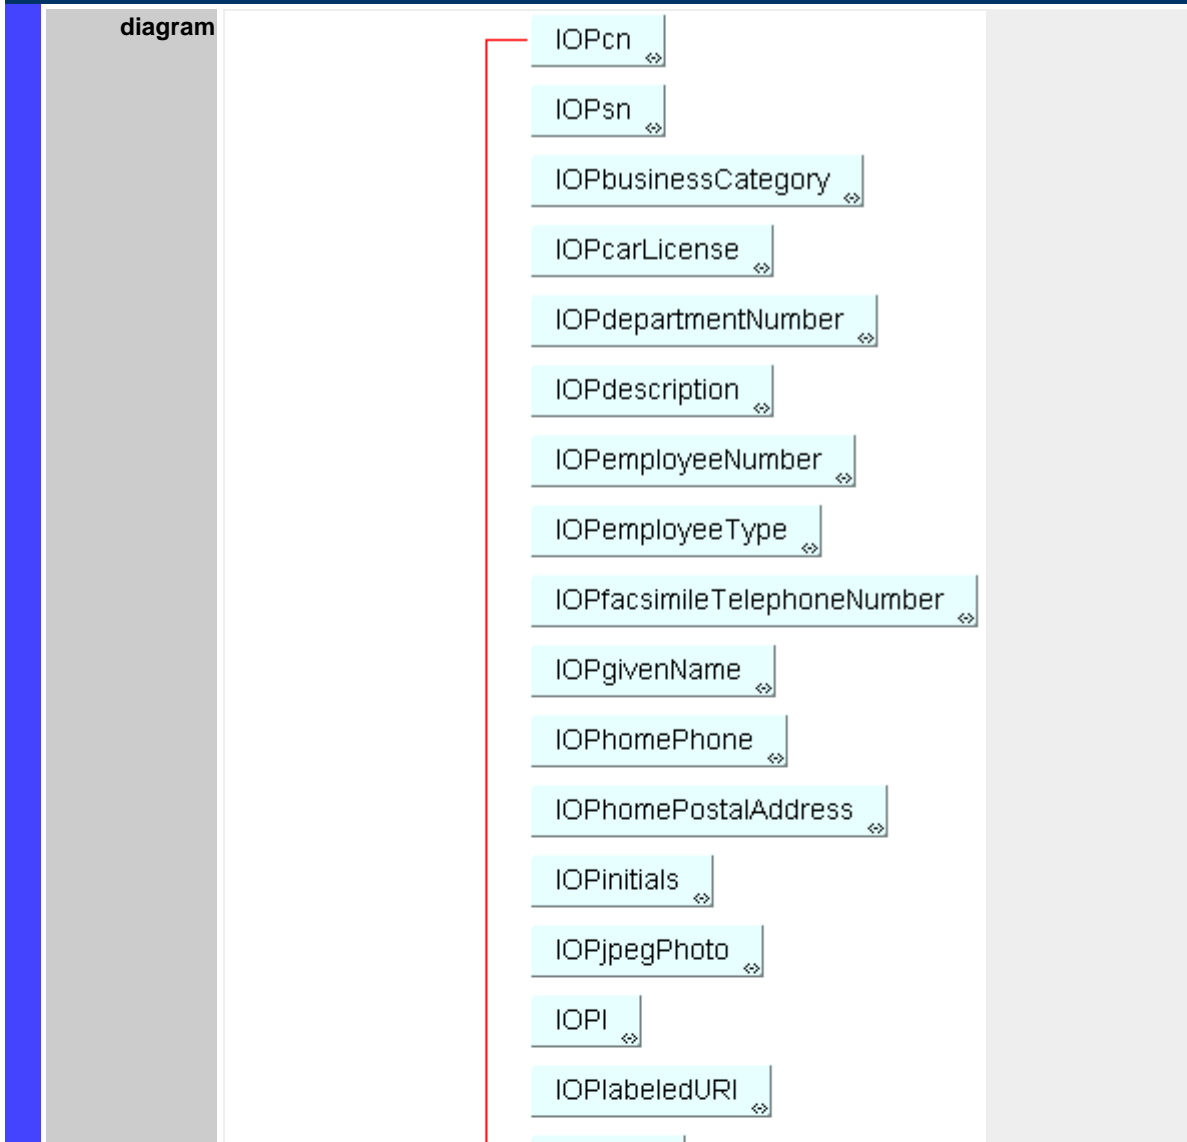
diagram

IOPcn

IOPsn

IOPbusinessCategory

IOPcarLicense

IOPdepartmentNumber

IOPdescription

IOPemployeeNumber

IOPemployeeType

IOPfacsimileTelephoneNumber

IOPgivenName

IOPhomePhone

IOPhomePostalAddress

IOPinitials

IOPjpegPhoto

IOPl

IOPlabeledURI